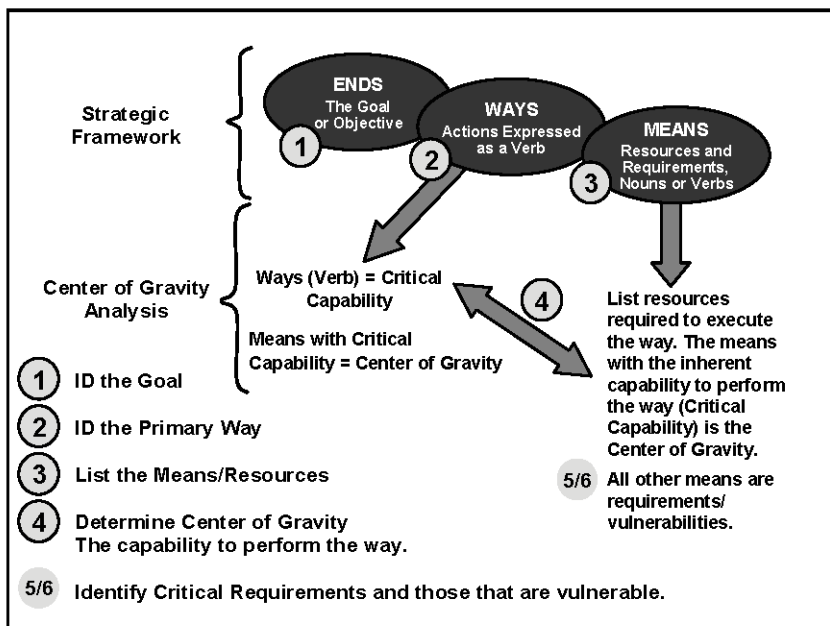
Strategic Framework

ENDS
The Goal or Objective
1

WAYS
Actions Expressed as a Verb
2

MEANS
Resources and Requirements, Nouns or Verbs
3

Center of Gravity Analysis

Ways (Verb) = Critical Capability

Means with Critical Capability = Center of Gravity

4

List resources required to execute the way. The means with the inherent capability to perform the way (Critical Capability) is the Center of Gravity.

5/6 All other means are requirements/ vulnerabilities.

1 ID the Goal

2 ID the Primary Way

3 List the Means/Resources

4 Determine Center of Gravity
The capability to perform the way.

5/6 Identify Critical Requirements and those that are vulnerable.